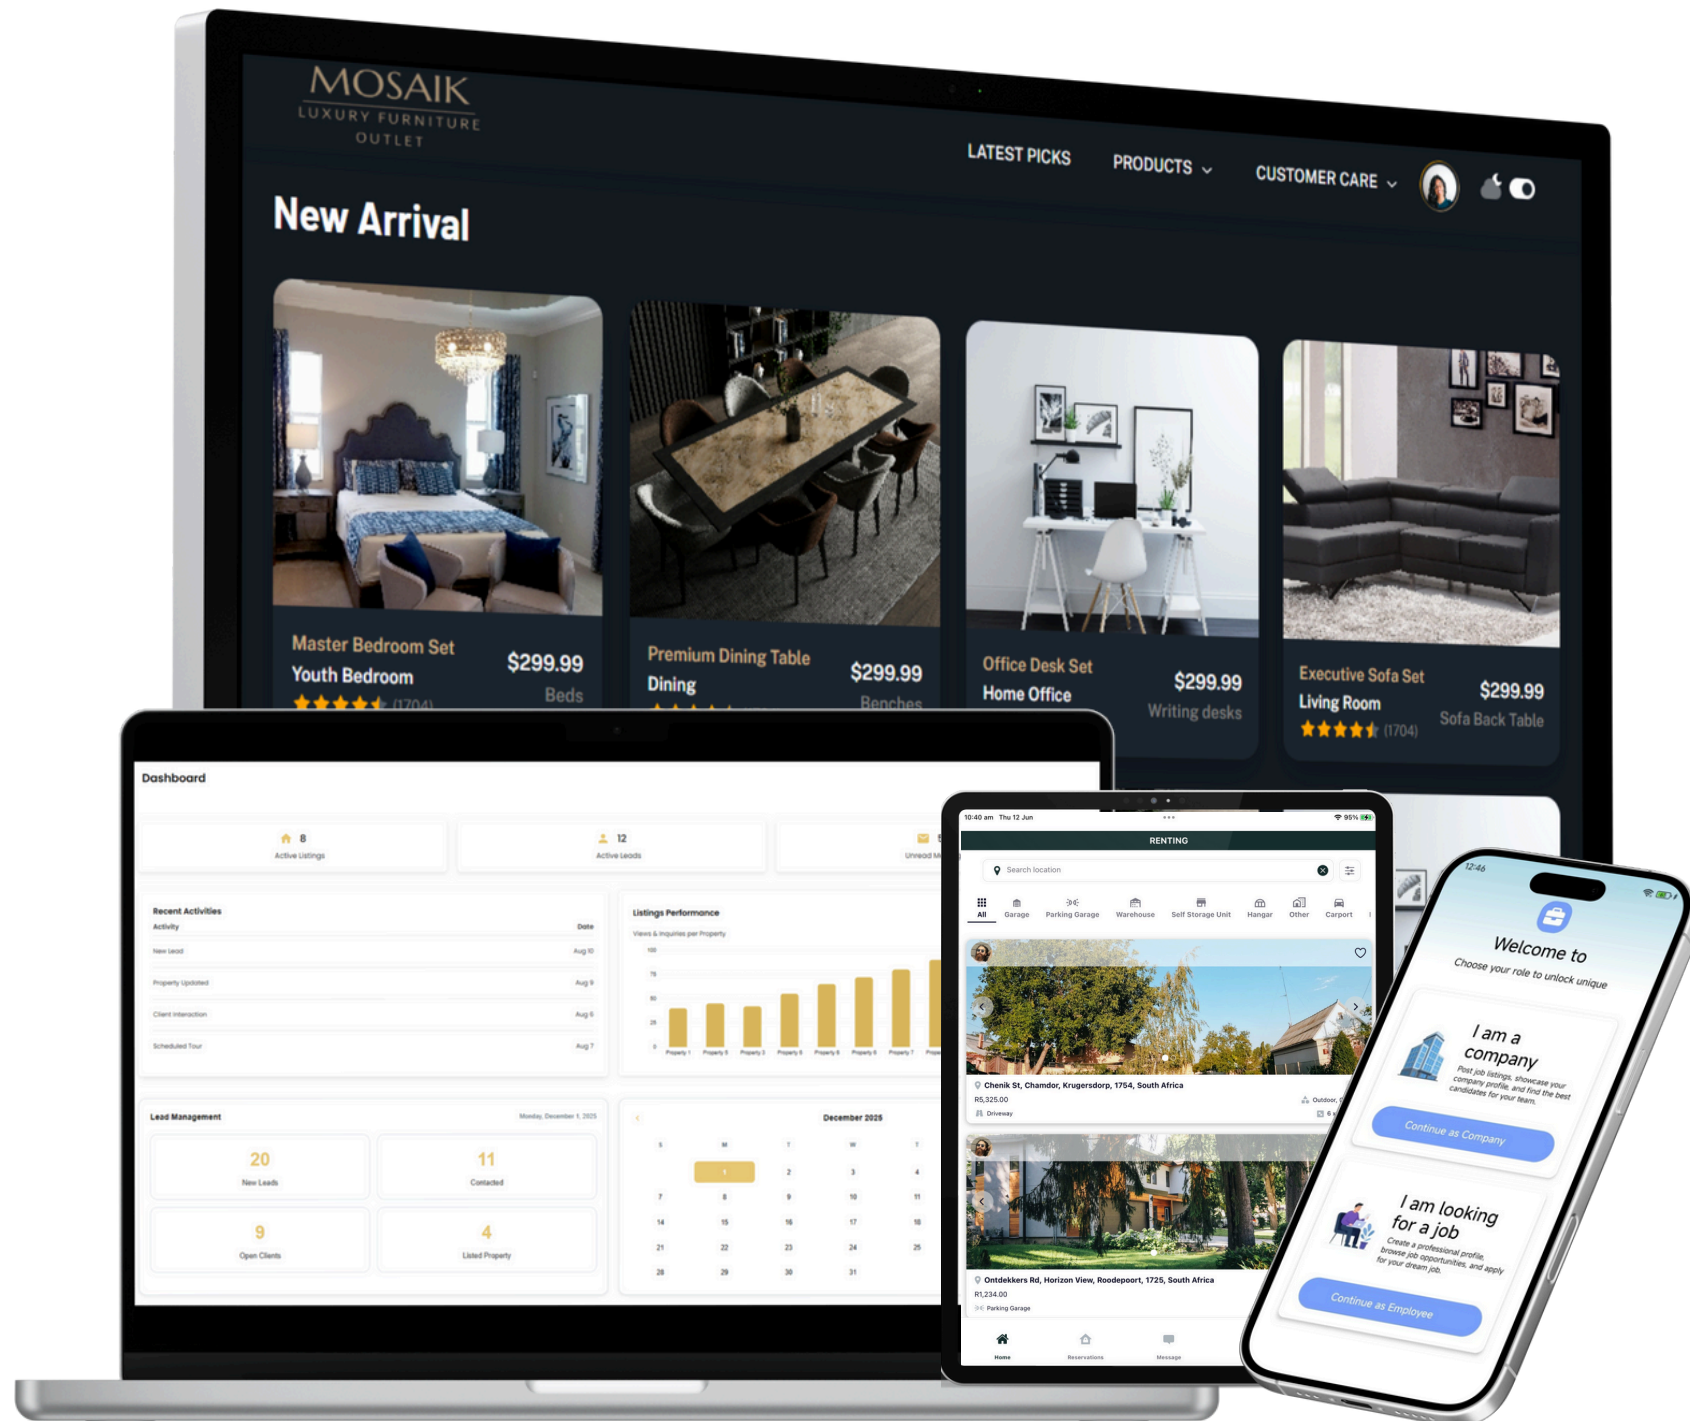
MOSAIK
LUXURY FURNITURE
OUTLET

LATEST PICKS PRODUCTS CUSTOMER CARE

New Arrival

Master Bedroom Set
Youth Bedroom
$299.99
Beds
(1704)

Premium Dining Table
Dining
$299.99
Benches

Office Desk Set
Home Office
$299.99
Writing desks

Executive Sofa Set
Living Room
$299.99
Sofa Back Table
(1704)

Dashboard

8
Active Listings

12
Active Leads

Unread M

Recent Activities
Activity Date
New Lead Aug 10
Property Updated Aug 9
Client Interaction Aug 8
Scheduled Tour Aug 7

Listings Performance
Views & Inquiries per Property
100
75
50
25
0
Property 1 Property 5 Property 3 Property 8 Property 6 Property 6 Property 7 Prope

Lead Management
Monday, December 1, 2025

20
New Leads

11
Contacted

9
Open Clients

4
Listed Property

December 2025

| S | M | T | W | T |
|---|---|---|---|---|
| | 1 | 2 | 3 | 4 |
| 7 | 8 | 9 | 10 | 11 |
| 14 | 15 | 16 | 17 | 18 |
| 21 | 22 | 23 | 24 | 25 |
| 28 | 29 | 30 | 31 | |

10:40 am Thu 12 Jun
95%
RENTING
Search location
All Garage Parking Garage Warehouse Self Storage Unit Hangar Other Carport

Chenik St, Chamdor, Krugersdorp, 1754, South Africa
R5,325.00
Driveway
Outdoor,

Ontdekkers Rd, Horizon View, Roodepoort, 1725, South Africa
R1,234.00
Parking Garage

Home Reservations Message

12:46
Welcome to
Choose your role to unlock unique

I am a company
Post job listings, showcase your company profile, and find the best candidates for your team.
Continue as Company

I am looking for a job
Create a professional profile, browse job opportunities, and apply for your dream job.
Continue as Employee